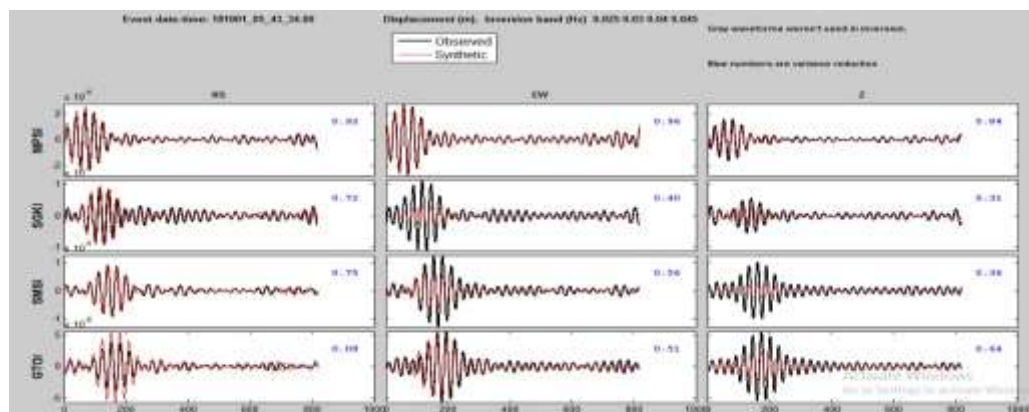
Event date-time: 181001_05_41_34.08

Displacement (m). Inversion band (Hz): 0.025 0.03 0.04 0.045

Gray waveforms weren't used in inversion.

Blue numbers are variance reduction

Observed
Synthetic

NS

EW

Z

$\times 10^{-4}$

MPSI

0.32

0.56

0.94

SGKI

0.72

0.40

0.31

SMBI

0.75

0.56

0.36

GTOI

0.59

0.51

0.64

0 200 400 600 800 1000

200 400 600 800 1000

200 400 600 800 1000

Activate Windows
Go to Settings to activate Windows.